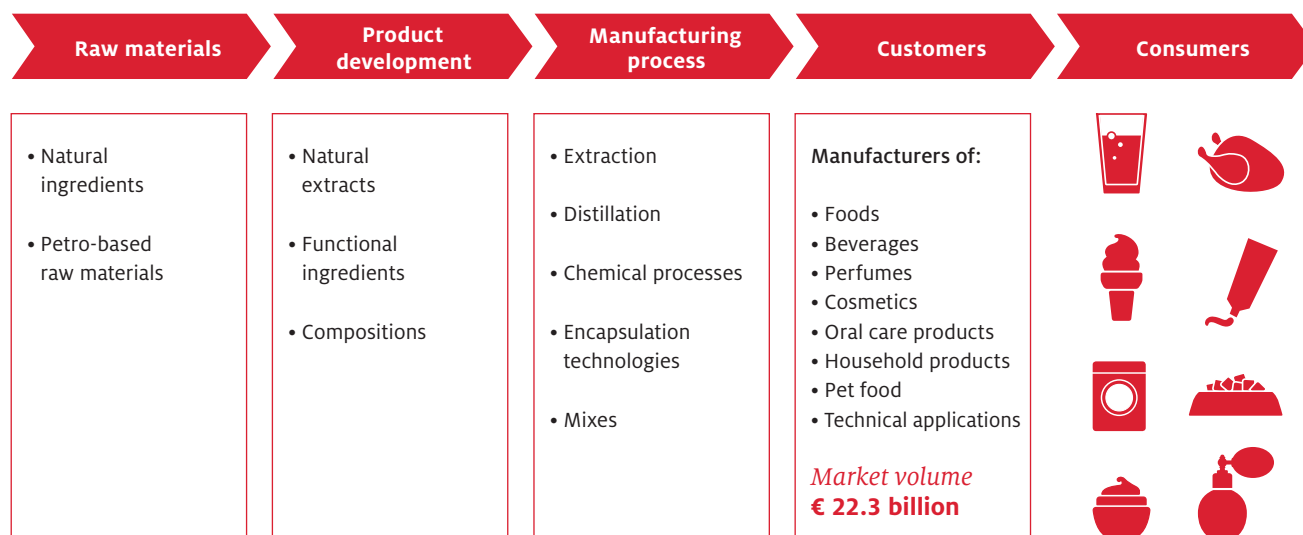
Raw materials

Product development

Manufacturing process

Customers

Consumers

• Natural ingredients

• Petro-based raw materials

• Natural extracts

• Functional ingredients

• Compositions

• Extraction

• Distillation

• Chemical processes

• Encapsulation technologies

• Mixes

Manufacturers of:

• Foods
• Beverages
• Perfumes
• Cosmetics
• Oral care products
• Household products
• Pet food
• Technical applications

Market volume
€ 22.3 billion